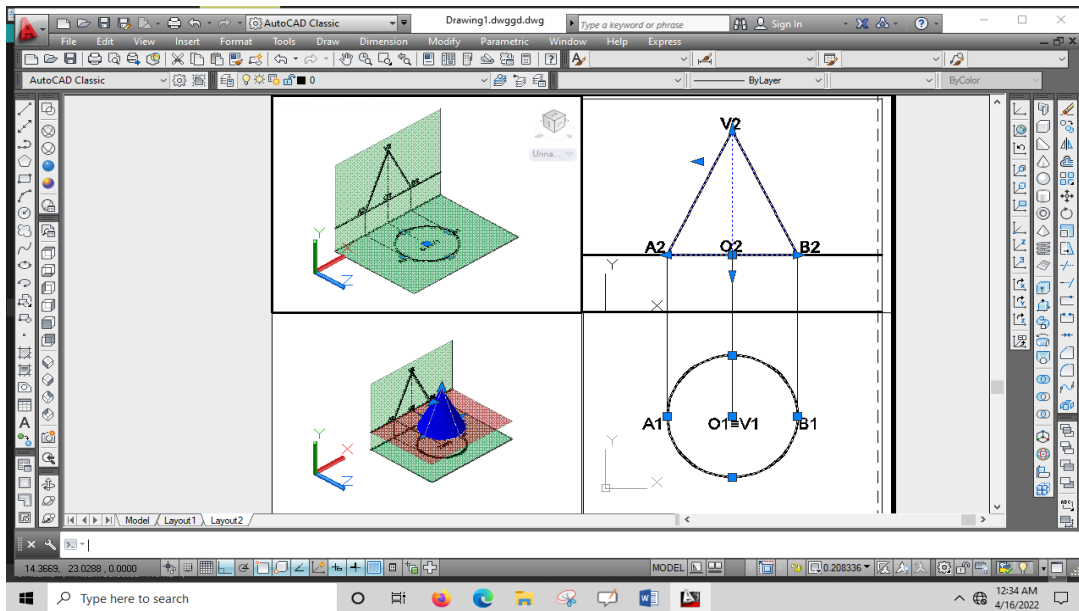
AutoCAD Classic
Drawing1.dwggd.dwg
Type a keyword or phrase
Sign In
?
File Edit View Insert Format Tools Draw Dimension Modify Parametric Window Help Express
AutoCAD Classic
0
ByLayer
ByColor
Unna...
Y
Z
V2
A2
O2
B2
Y
X
A1
O1≡V1
B1
Y
Z
Y
X
Model / Layout1 / Layout2
14.3669, 23.0288 , 0.0000
MODEL
0.208336
Type here to search
12:34 AM
4/16/2022